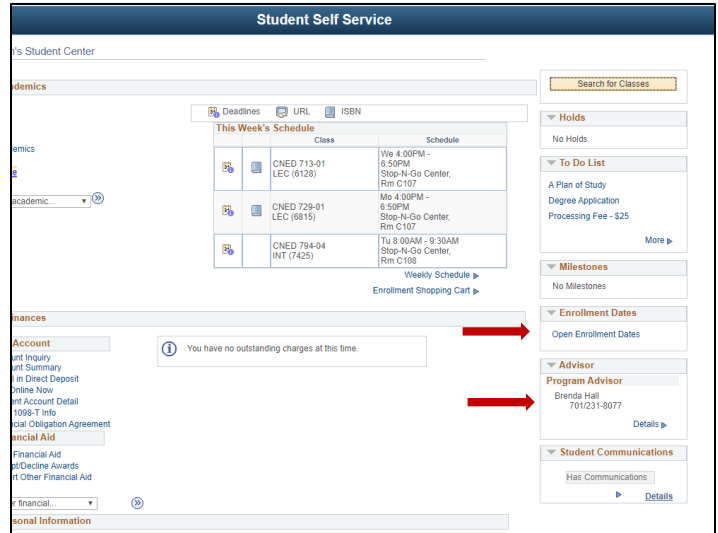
Student Self Service

's Student Center

demics

Deadlines URL ISBN

This Week's Schedule

| | | Class | Schedule |
|---|---|---|---|
| | | CNED 713-01 LEC (6128) | We 4:00PM - 6:50PM Stop-N-Go Center, Rm C107 |
| | | CNED 729-01 LEC (6815) | Mo 4:00PM - 6:50PM Stop-N-Go Center, Rm C107 |
| | | CNED 794-04 INT (7425) | Tu 8:00AM - 9:30AM Stop-N-Go Center, Rm C108 |

Weekly Schedule

Enrollment Shopping Cart

lemics

e

academic...

inances

Account

unt Inquiry
unt Summary
l in Direct Deposit
Online Now
ent Account Detail
1098-T Info
ncial Obligation Agreement

ancial Aid

Financial Aid
pt/Decline Awards
rt Other Financial Aid

r financial...

You have no outstanding charges at this time.

sonal Information

Search for Classes

Holds

No Holds.

To Do List

A Plan of Study
Degree Application
Processing Fee - $25

More

Milestones

No Milestones

Enrollment Dates

Open Enrollment Dates

Advisor

Program Advisor

Brenda Hall
701/231-8077

Details

Student Communications

Has Communications

Details